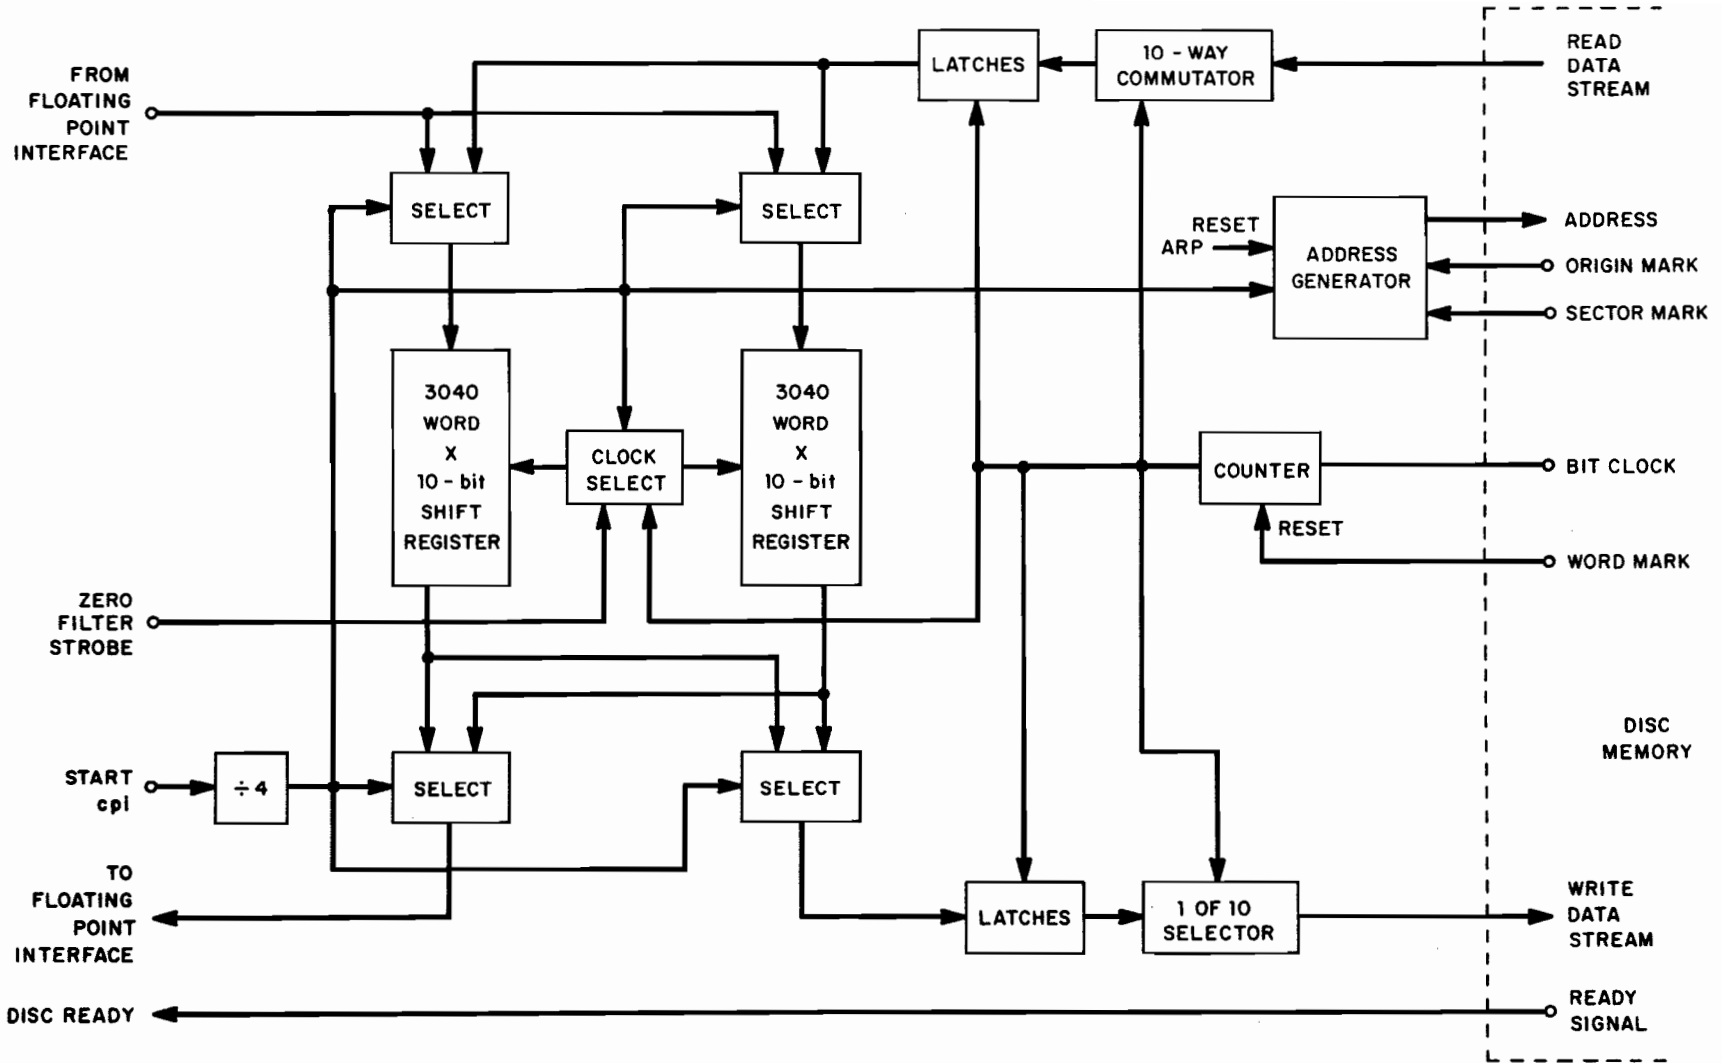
FROM FLOATING POINT INTERFACE

LATCHES

10 - WAY COMMUTATOR

READ DATA STREAM

SELECT

SELECT

RESET ARP

ADDRESS GENERATOR

ADDRESS

ORIGIN MARK

SECTOR MARK

3040 WORD X 10 - bit SHIFT REGISTER

CLOCK SELECT

3040 WORD X 10 - bit SHIFT REGISTER

COUNTER

BIT CLOCK

RESET

WORD MARK

ZERO FILTER STROBE

DISC MEMORY

START cpi

÷ 4

SELECT

SELECT

TO FLOATING POINT INTERFACE

LATCHES

1 OF 10 SELECTOR

WRITE DATA STREAM

DISC READY

READY SIGNAL